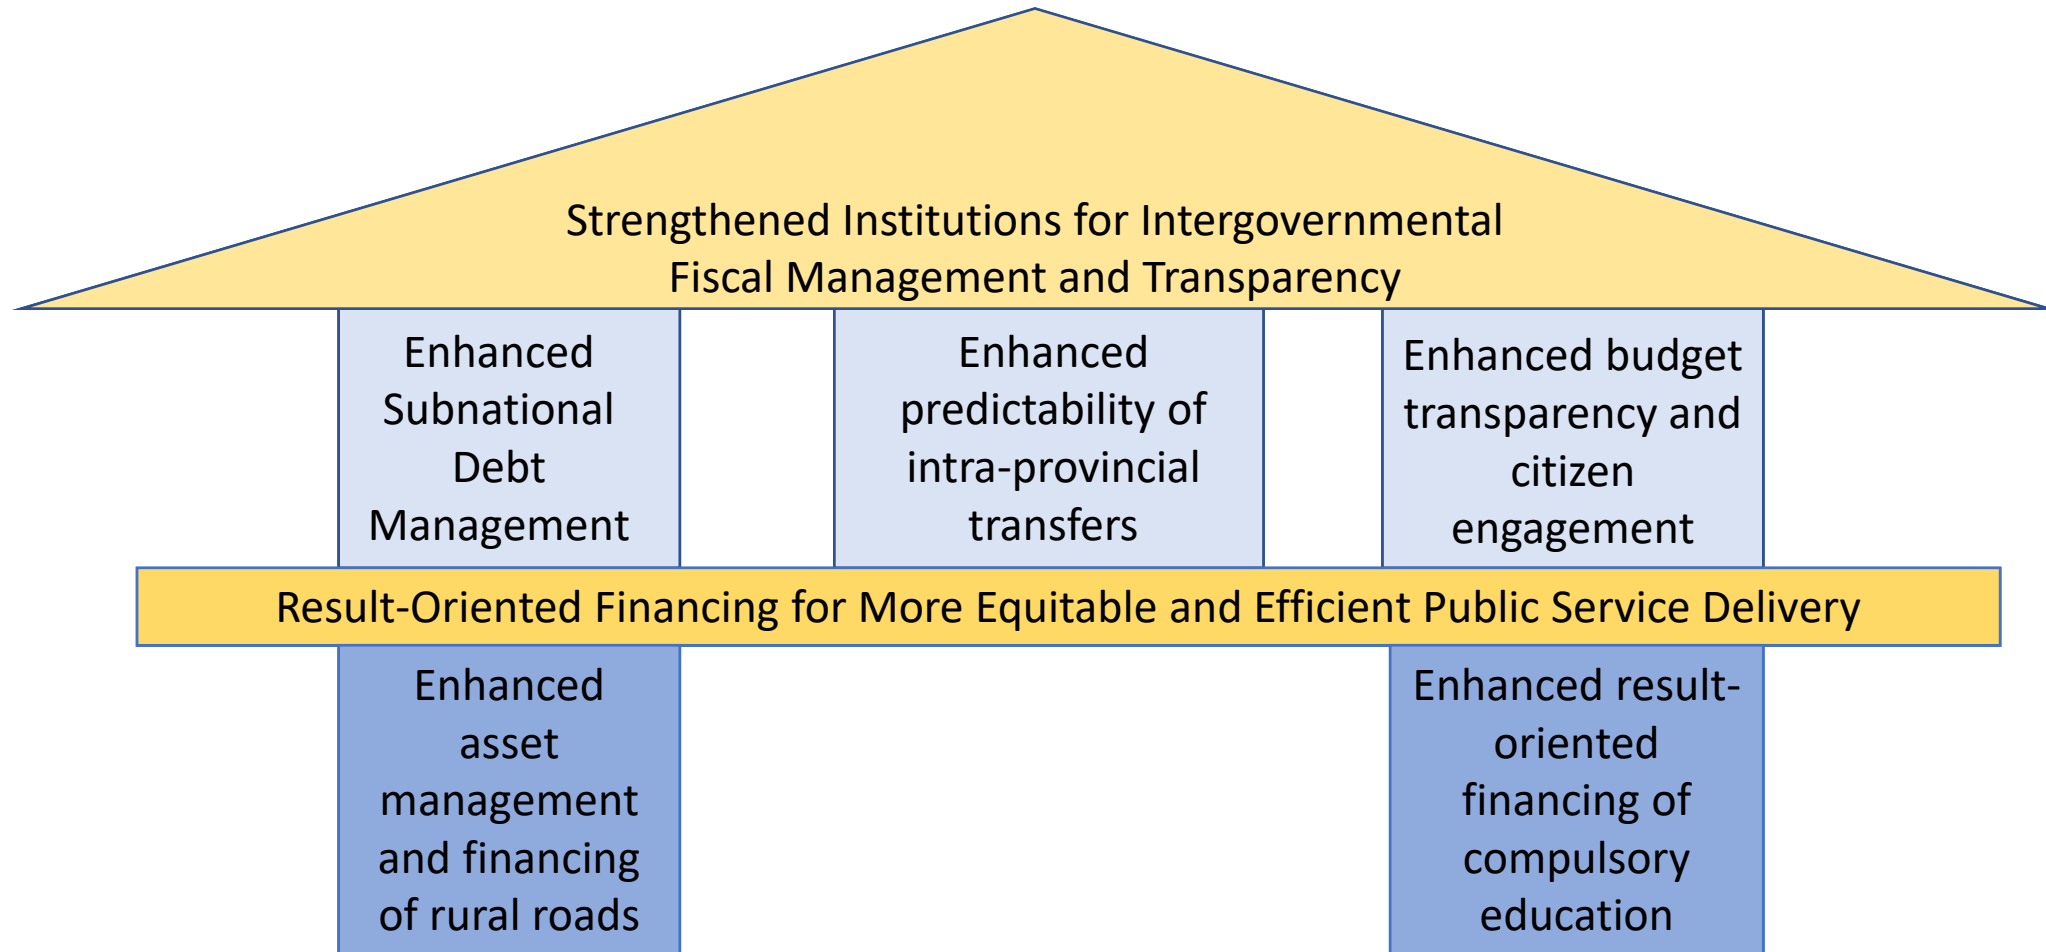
Strengthened Institutions for Intergovernmental Fiscal Management and Transparency

Enhanced Subnational Debt Management

Enhanced predictability of intra-provincial transfers

Enhanced budget transparency and citizen engagement

Result-Oriented Financing for More Equitable and Efficient Public Service Delivery

Enhanced asset management and financing of rural roads

Enhanced result-oriented financing of compulsory education